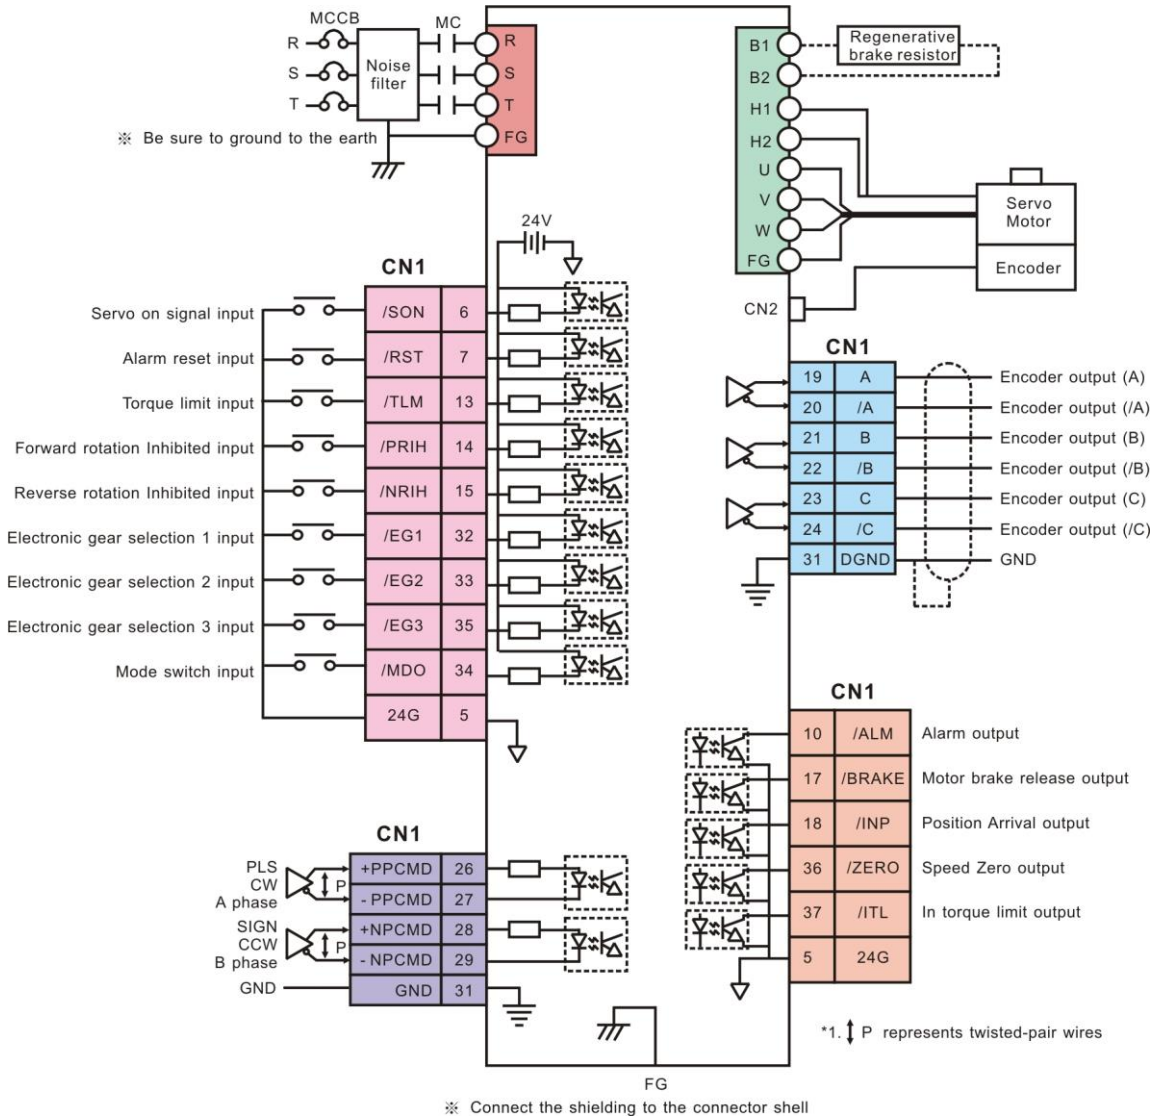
MCCB
MC
R
S
T
Noise filter
R
S
T
FG
※ Be sure to ground to the earth

B1
B2
H1
H2
U
V
W
FG
Regenerative brake resistor
Servo Motor
Encoder
CN2

24V

CN1
Servo on signal input | /SON | 6
Alarm reset input | /RST | 7
Torque limit input | /TLM | 13
Forward rotation Inhibited input | /PRIH | 14
Reverse rotation Inhibited input | /NRIH | 15
Electronic gear selection 1 input | /EG1 | 32
Electronic gear selection 2 input | /EG2 | 33
Electronic gear selection 3 input | /EG3 | 35
Mode switch input | /MDO | 34
24G | 5

CN1
19 | A | Encoder output (A)
20 | /A | Encoder output (/A)
21 | B | Encoder output (B)
22 | /B | Encoder output (/B)
23 | C | Encoder output (C)
24 | /C | Encoder output (/C)
31 | DGND | GND

CN1
10 | /ALM | Alarm output
17 | /BRAKE | Motor brake release output
18 | /INP | Position Arrival output
36 | /ZERO | Speed Zero output
37 | /ITL | In torque limit output
5 | 24G

CN1
PLS CW A phase
P
+PPCMD | 26
- PPCMD | 27
SIGN CCW B phase
P
+NPCMD | 28
- NPCMD | 29
GND | GND | 31

*1. P represents twisted-pair wires

FG
※ Connect the shielding to the connector shell